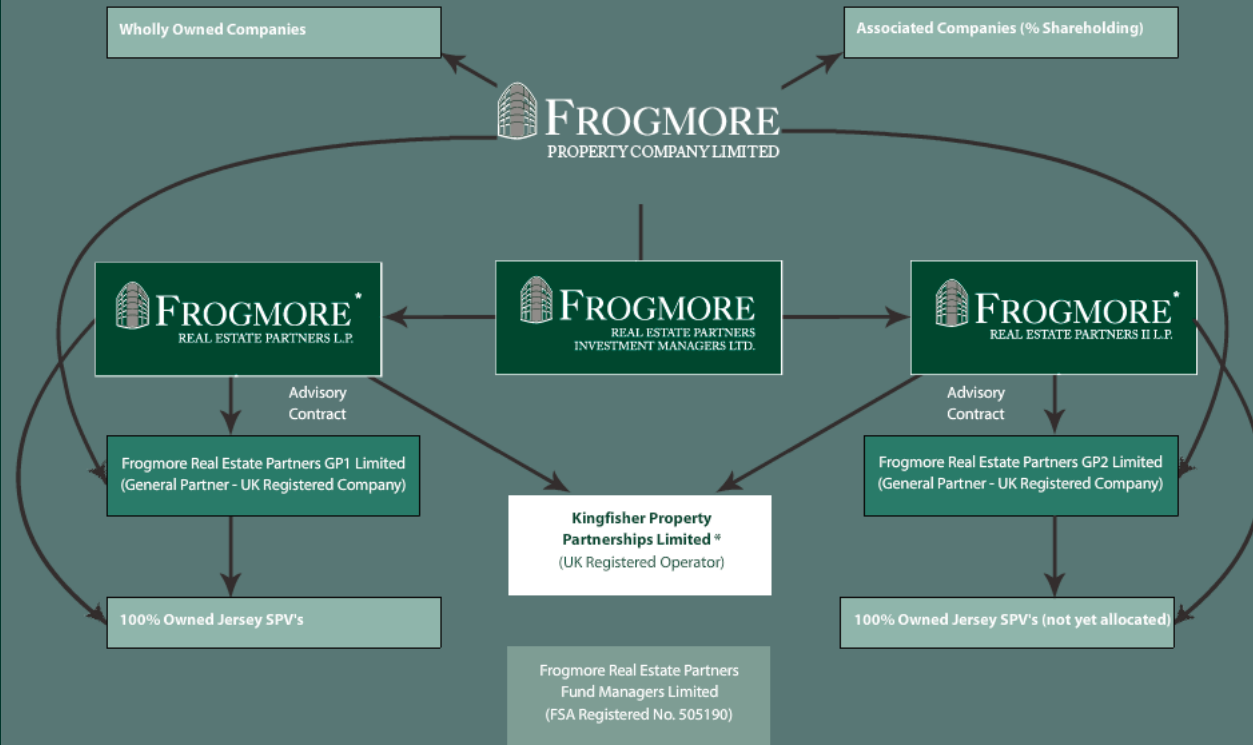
Wholly Owned Companies

Associated Companies (% Shareholding)

FROGMORE
PROPERTY COMPANY LIMITED

FROGMORE*
REAL ESTATE PARTNERS L.P.

FROGMORE
REAL ESTATE PARTNERS INVESTMENT MANAGERS LTD.

FROGMORE*
REAL ESTATE PARTNERS II L.P.

Advisory Contract

Advisory Contract

Frogmore Real Estate Partners GP1 Limited (General Partner - UK Registered Company)

Kingfisher Property Partnerships Limited * (UK Registered Operator)

Frogmore Real Estate Partners GP2 Limited (General Partner - UK Registered Company)

100% Owned Jersey SPV's

100% Owned Jersey SPV's (not yet allocated)

Frogmore Real Estate Partners Fund Managers Limited (FSA Registered No. 505190)